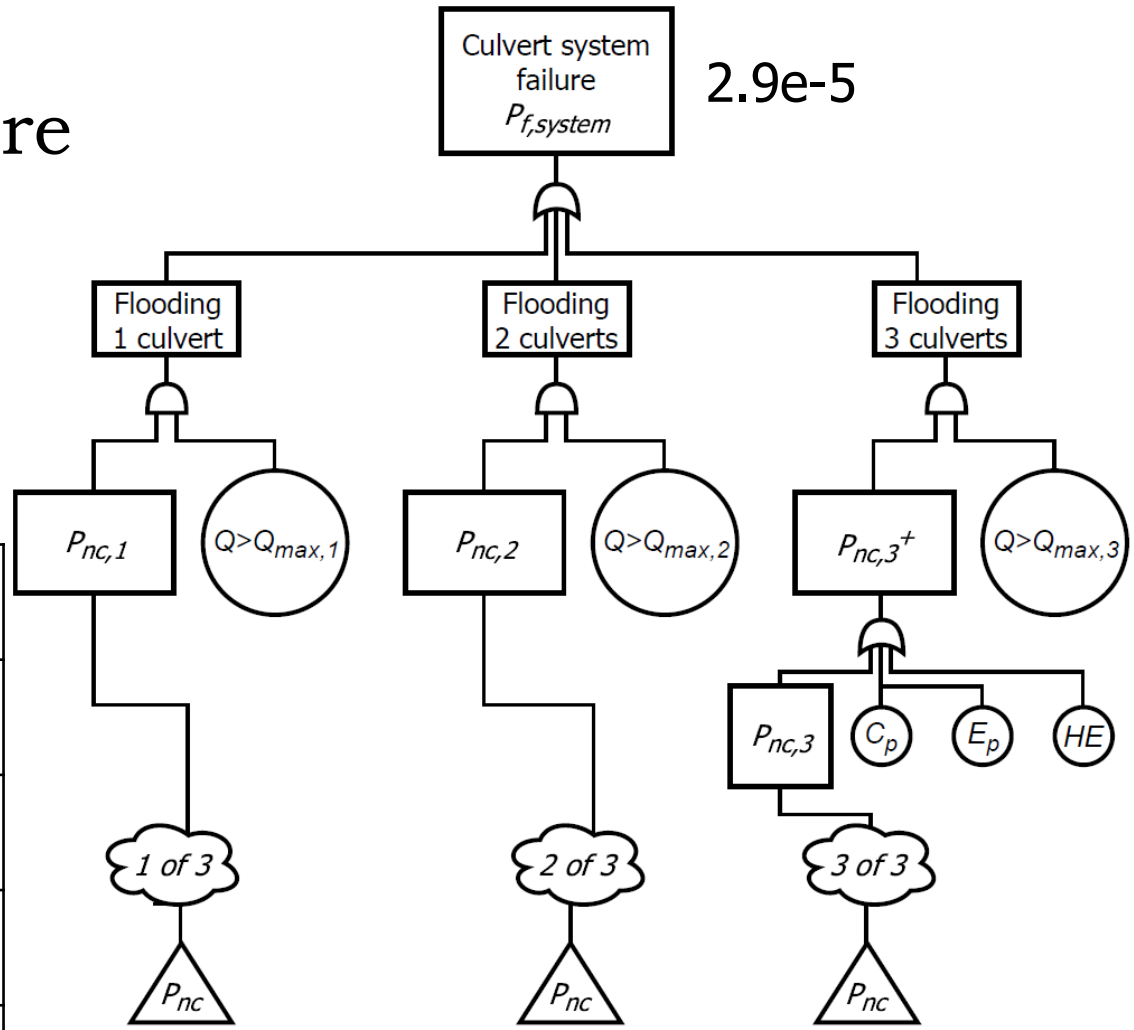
re

Culvert system failure $P_{f,system}$

2.9e-5

Flooding 1 culvert

Flooding 2 culverts

Flooding 3 culverts

$P_{nc,1}$

$Q>Q_{max,1}$

$P_{nc,2}$

$Q>Q_{max,2}$

$P_{nc,3}{}^{+}$

$Q>Q_{max,3}$

$P_{nc,3}$

$C_p$

$E_p$

$HE$

1 of 3

2 of 3

3 of 3

$P_{nc}$

$P_{nc}$

$P_{nc}$